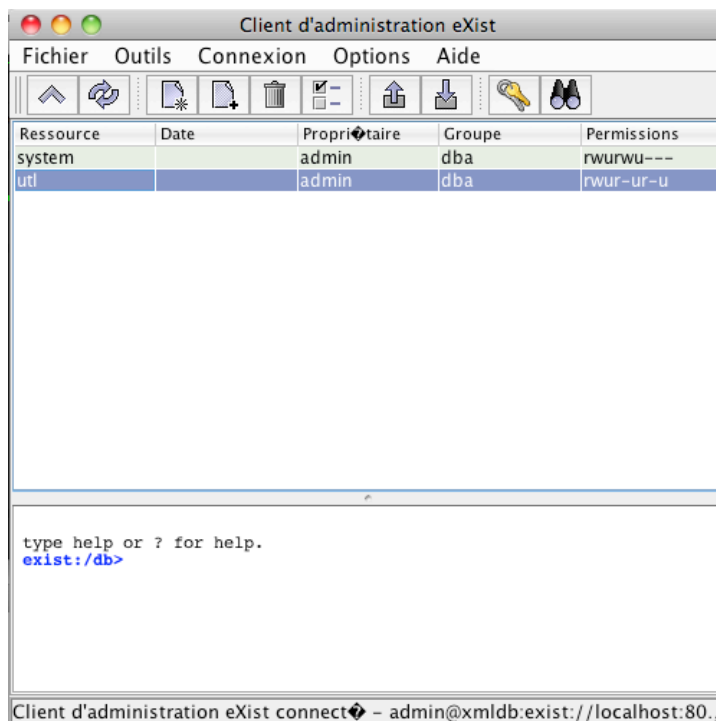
Client d'administration eXist

Fichier Outils Connexion Options Aide

| Ressource | Date | Propri�taire | Groupe | Permissions |
|---|---|---|---|---|
| system | | admin | dba | rwurwu--- |
| utl | | admin | dba | rwur-ur-u |

type help or ? for help.
exist:/db>

Client d'administration eXist connect� - admin@xmldb:exist://localhost:80.